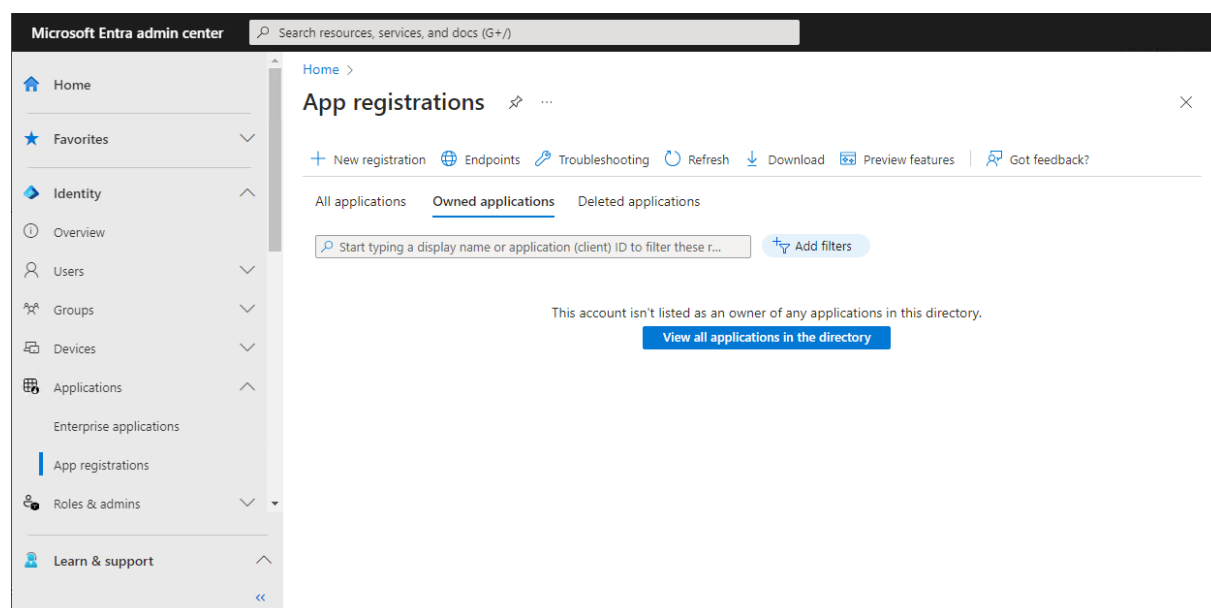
Microsoft Entra admin center

Search resources, services, and docs (G+/)

Home

Favorites

Identity

Overview

Users

Groups

Devices

Applications

Enterprise applications

App registrations

Roles & admins

Learn & support

«

Home >

App registrations

...

+ New registration
Endpoints
Troubleshooting
Refresh
Download
Preview features
Got feedback?

All applications
Owned applications
Deleted applications

Start typing a display name or application (client) ID to filter these r...

Add filters

This account isn't listed as an owner of any applications in this directory.

View all applications in the directory